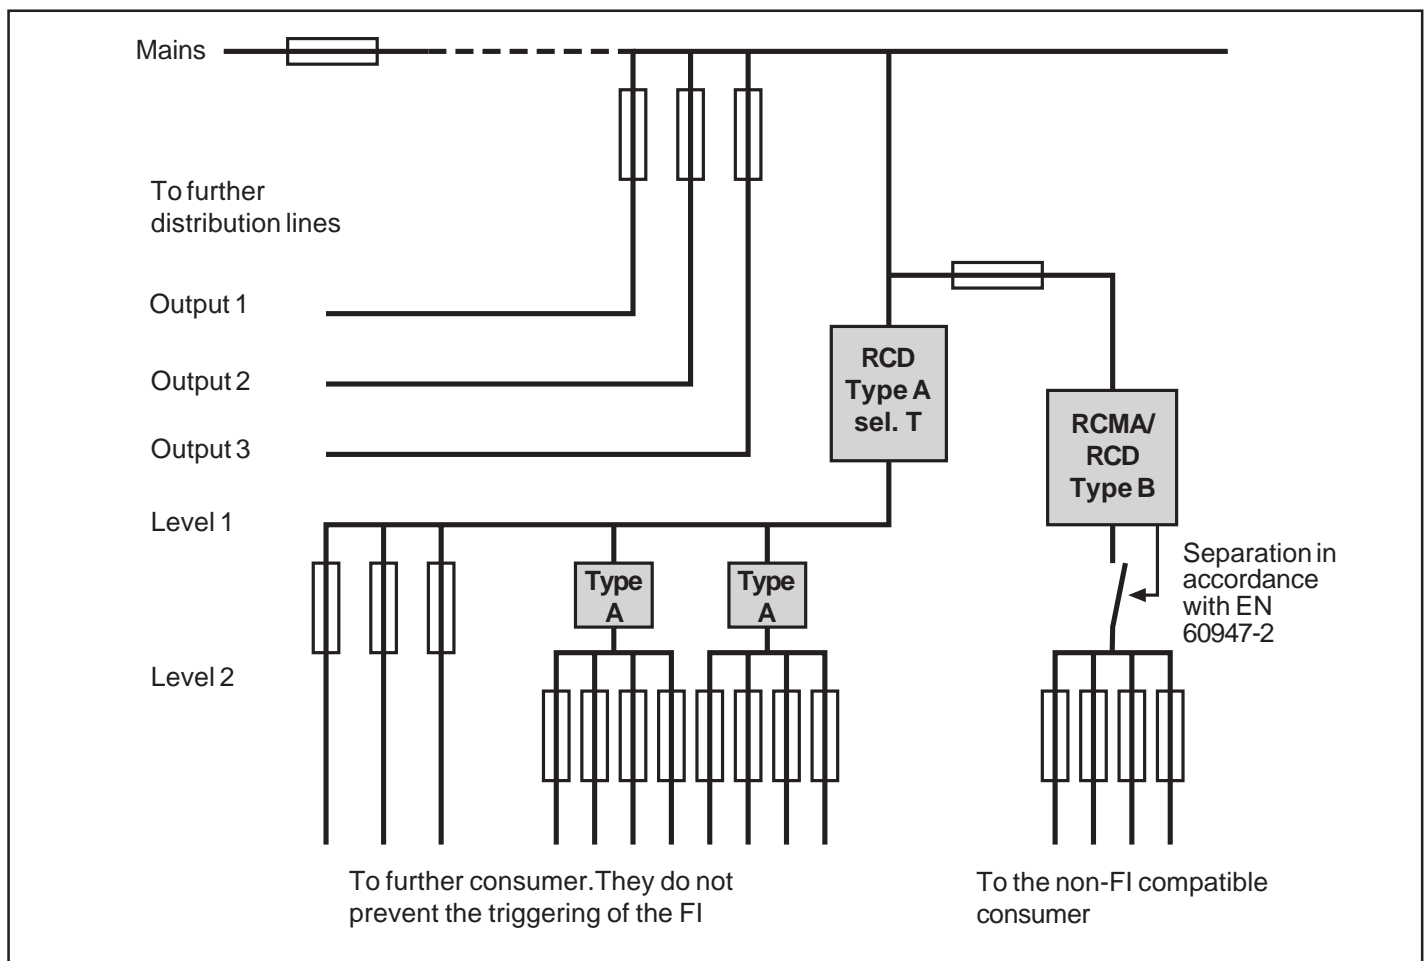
Mains

To further distribution lines

Output 1

Output 2

Output 3

RCD Type A sel. T

RCMA/ RCD Type B

Level 1

Type A

Type A

Separation in accordance with EN 60947-2

Level 2

To further consumer.They do not prevent the triggering of the FI

To the non-FI compatible consumer